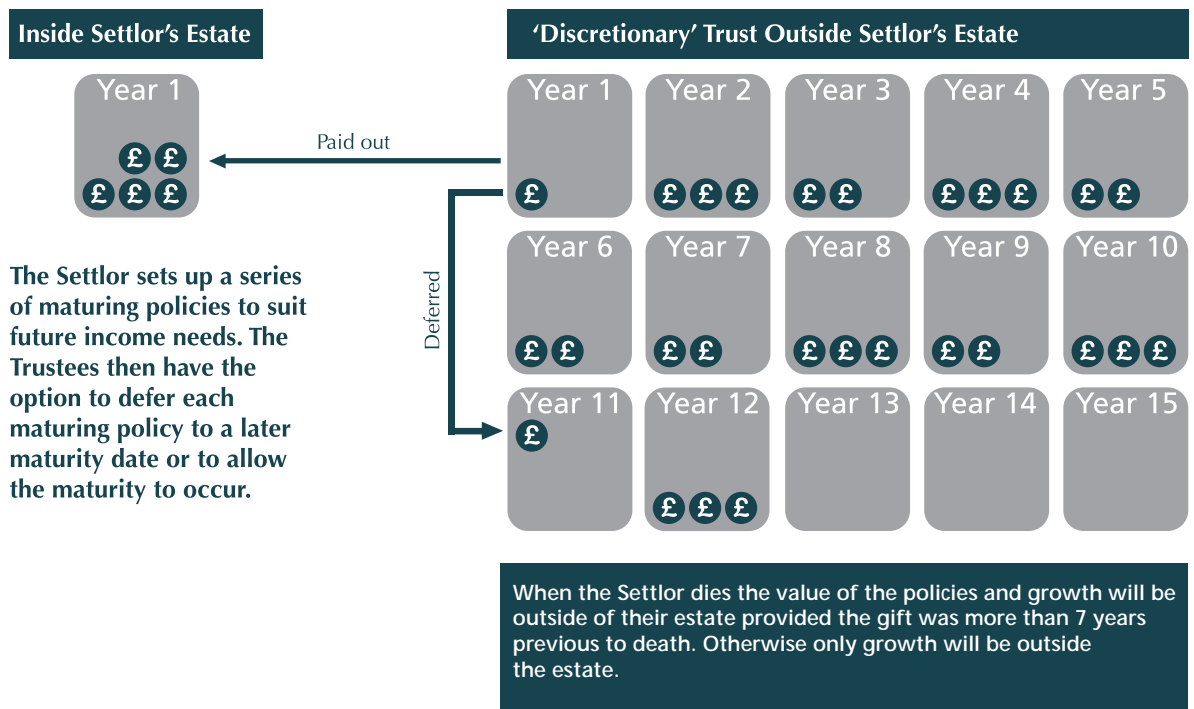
Inside Settlor's Estate

'Discretionary' Trust Outside Settlor's Estate

Year 1

£ £
£ £ £

Paid out

Deferred

Year 1
£

Year 2
£ £ £

Year 3
£ £

Year 4
£ £ £

Year 5
£ £

Year 6
£ £

Year 7
£ £

Year 8
£ £ £

Year 9
£ £

Year 10
£ £ £

Year 11
£

Year 12
£ £ £

Year 13

Year 14

Year 15

The Settlor sets up a series of maturing policies to suit future income needs. The Trustees then have the option to defer each maturing policy to a later maturity date or to allow the maturity to occur.

When the Settlor dies the value of the policies and growth will be outside of their estate provided the gift was more than 7 years previous to death. Otherwise only growth will be outside the estate.